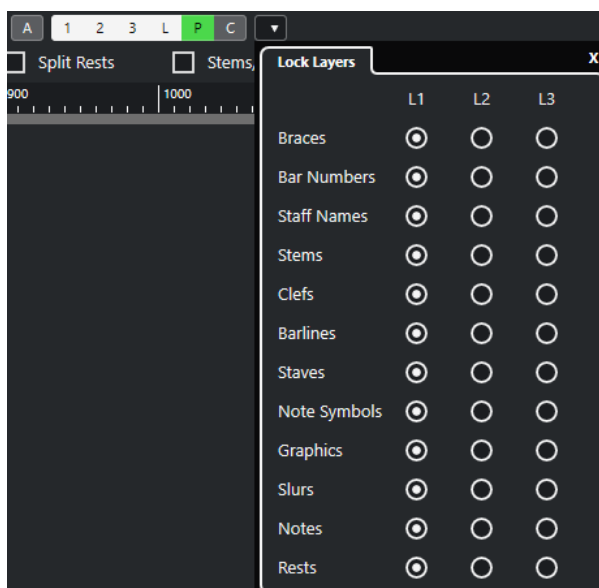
A 1 2 3 L P C ▾

Split Rests Stems,

900 1000

Lock Layers X

| | L1 | L2 | L3 |
|---|---|---|---|
| Braces | ⦿ | ○ | ○ |
| Bar Numbers | ⦿ | ○ | ○ |
| Staff Names | ⦿ | ○ | ○ |
| Stems | ⦿ | ○ | ○ |
| Clefs | ⦿ | ○ | ○ |
| Barlines | ⦿ | ○ | ○ |
| Staves | ⦿ | ○ | ○ |
| Note Symbols | ⦿ | ○ | ○ |
| Graphics | ⦿ | ○ | ○ |
| Slurs | ⦿ | ○ | ○ |
| Notes | ⦿ | ○ | ○ |
| Rests | ⦿ | ○ | ○ |